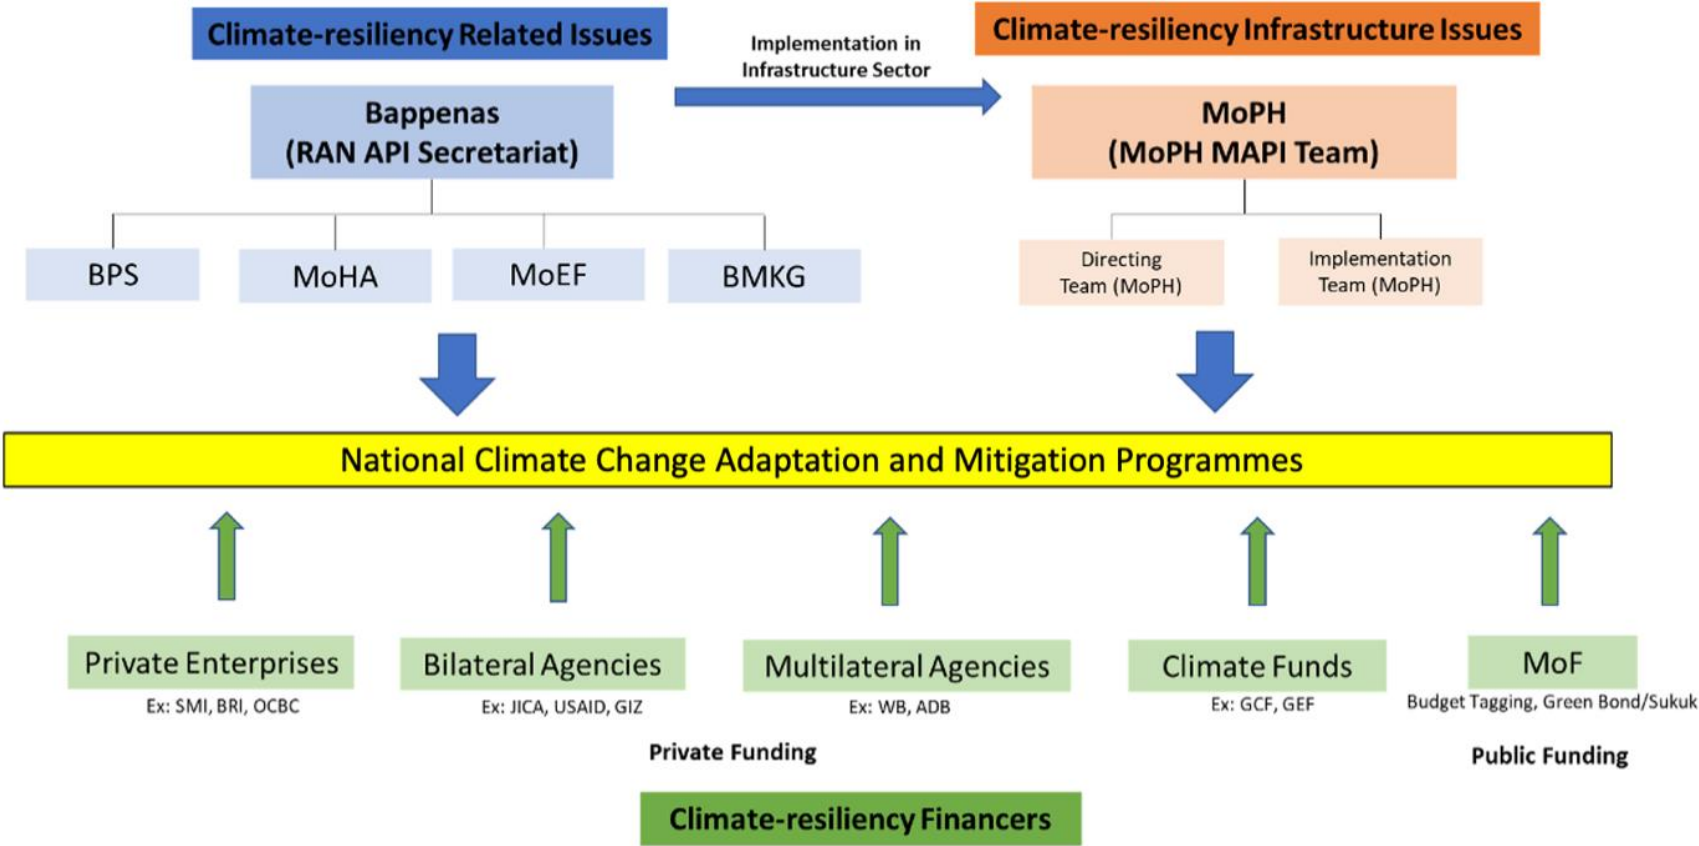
Climate-resiliency Related Issues

Implementation in Infrastructure Sector

Climate-resiliency Infrastructure Issues

Bappenas
(RAN API Secretariat)

BPS

MoHA

MoEF

BMKG

MoPH
(MoPH MAPI Team)

Directing Team (MoPH)

Implementation Team (MoPH)

National Climate Change Adaptation and Mitigation Programmes

Private Enterprises
Ex: SMI, BRI, OCBC

Bilateral Agencies
Ex: JICA, USAID, GIZ

Multilateral Agencies
Ex: WB, ADB

Climate Funds
Ex: GCF, GEF

MoF
Budget Tagging, Green Bond/Sukuk

Private Funding

Public Funding

Climate-resiliency Financers